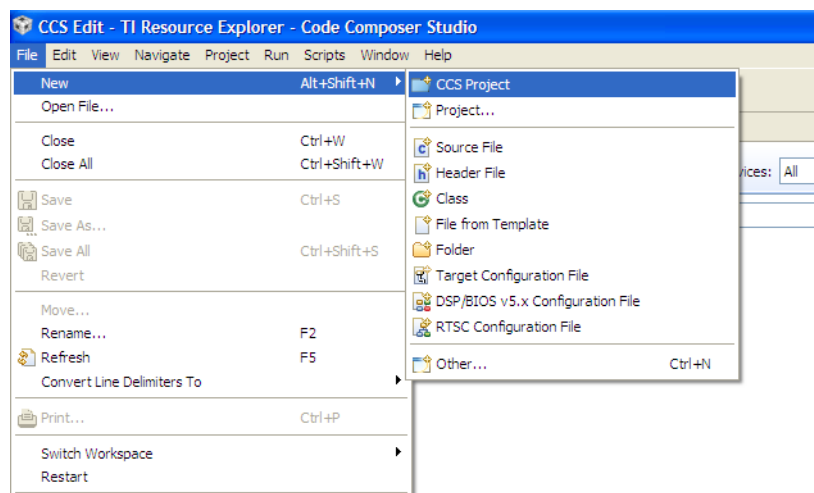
CCS Edit - TI Resource Explorer - Code Composer Studio

File Edit View Navigate Project Run Scripts Window Help

New Alt+Shift+N
Open File...
Close Ctrl+W
Close All Ctrl+Shift+W
Save Ctrl+S
Save As...
Save All Ctrl+Shift+S
Revert
Move...
Rename... F2
Refresh F5
Convert Line Delimiters To
Print... Ctrl+P
Switch Workspace
Restart

CCS Project
Project...
Source File
Header File
Class
File from Template
Folder
Target Configuration File
DSP/BIOS v5.x Configuration File
RTSC Configuration File
Other... Ctrl+N

vices: All